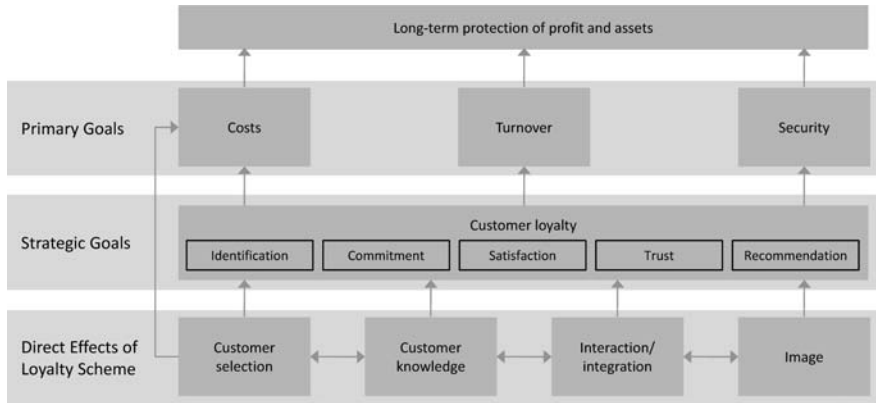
Long-term protection of profit and assets

Primary Goals

Costs

Turnover

Security

Strategic Goals

Customer loyalty

Identification

Commitment

Satisfaction

Trust

Recommendation

Direct Effects of Loyalty Scheme

Customer selection

Customer knowledge

Interaction/ integration

Image